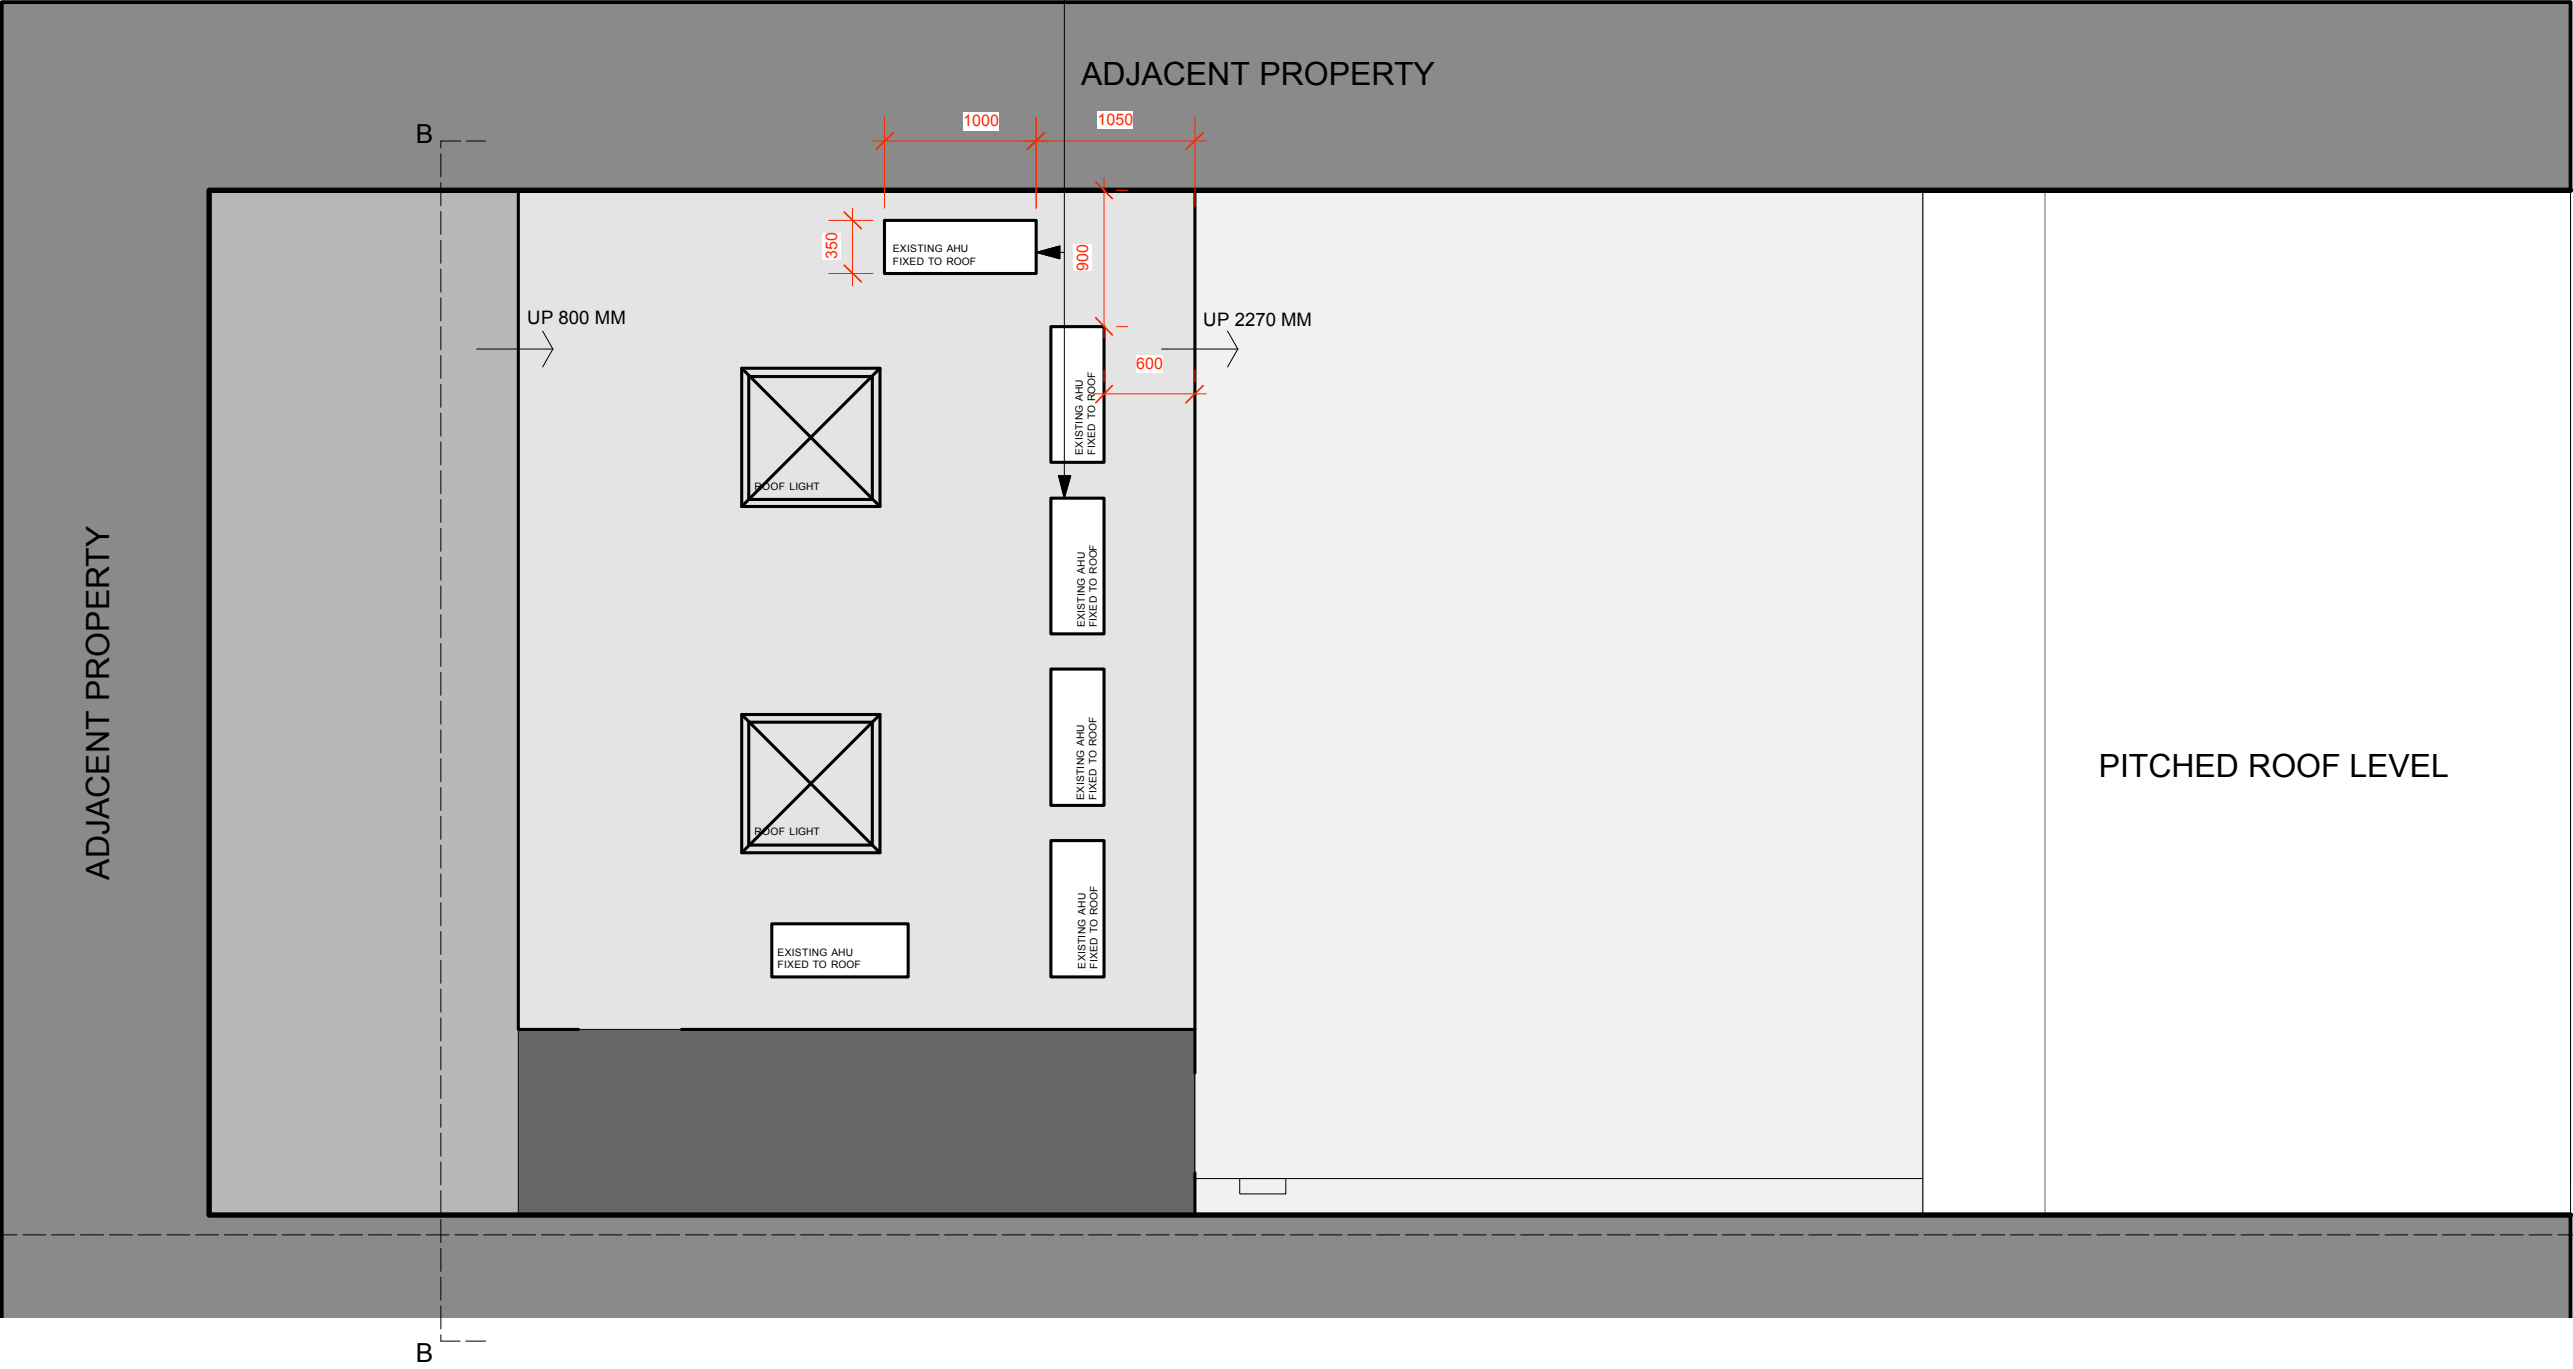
ADJACENT PROPERTY

B

1000

1050

350

EXISTING AHU
FIXED TO ROOF

900

UP 800 MM

UP 2270 MM

600

ROOF LIGHT

EXISTING AHU
FIXED TO ROOF

EXISTING AHU
FIXED TO ROOF

ADJACENT PROPERTY

PITCHED ROOF LEVEL

EXISTING AHU
FIXED TO ROOF

ROOF LIGHT

EXISTING AHU
FIXED TO ROOF

EXISTING AHU
FIXED TO ROOF

B